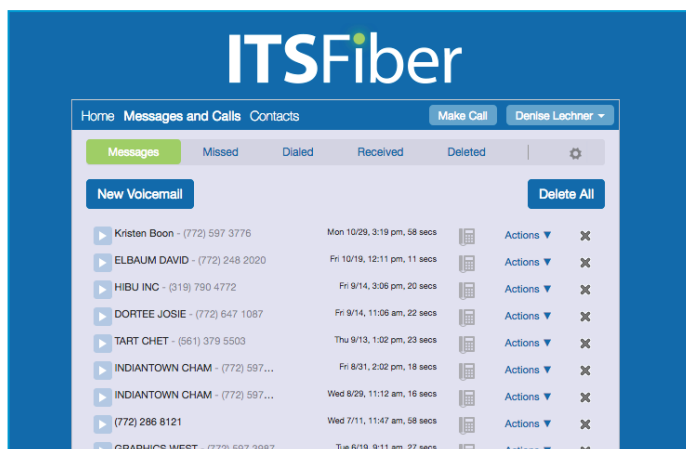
ITSFiber

Home Messages and Calls Contacts Make Call Denise Lechner ▾

Messages Missed Dialed Received Deleted

New Voicemail Delete All

| Kristen Boon - (772) 597 3776 | Mon 10/29, 3:19 pm, 58 secs | Actions ▼ |
|---|---|---|
| ELBAUM DAVID - (772) 248 2020 | Fri 10/19, 12:11 pm, 11 secs | Actions ▼ |
| HIBU INC - (319) 790 4772 | Fri 9/14, 3:06 pm, 20 secs | Actions ▼ |
| DORTEE JOSIE - (772) 647 1087 | Fri 9/14, 11:06 am, 22 secs | Actions ▼ |
| TART CHET - (561) 379 5503 | Thu 9/13, 1:02 pm, 23 secs | Actions ▼ |
| INDIANTOWN CHAM - (772) 597... | Fri 8/31, 2:02 pm, 18 secs | Actions ▼ |
| INDIANTOWN CHAM - (772) 597... | Wed 8/29, 11:12 am, 16 secs | Actions ▼ |
| (772) 286 8121 | Wed 7/11, 11:47 am, 58 secs | Actions ▼ |
| GRAPHICS WEST - (772) 597 3987 | Tue 6/19, 9:11 am, 27 secs | Actions ▼ |